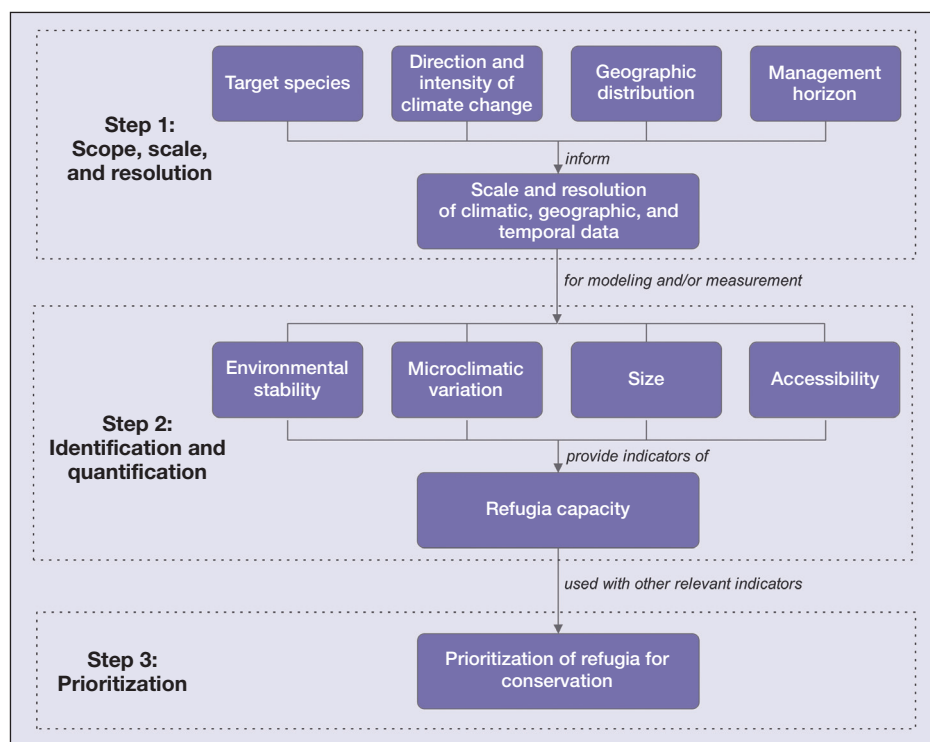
Target species

Direction and intensity of climate change

Geographic distribution

Management horizon

Step 1: Scope, scale, and resolution

inform

Scale and resolution of climatic, geographic, and temporal data

for modeling and/or measurement

Environmental stability

Microclimatic variation

Size

Accessibility

Step 2: Identification and quantification

provide indicators of

Refugia capacity

used with other relevant indicators

Step 3: Prioritization

Prioritization of refugia for conservation